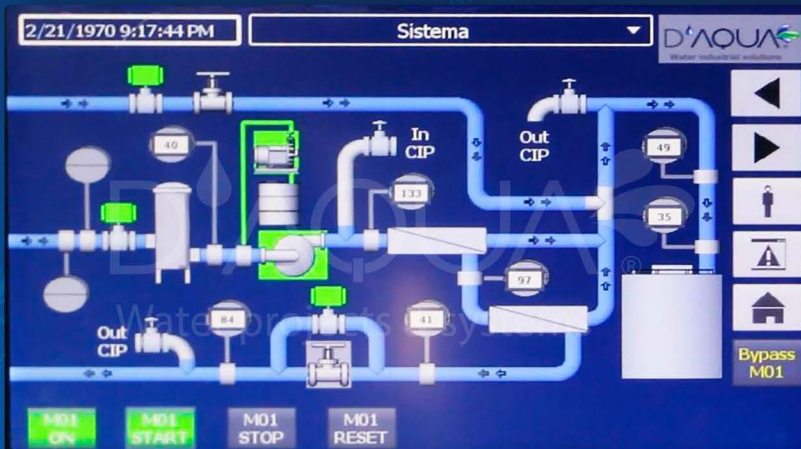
2/21/1970 9:17:44 PM

Sistema

D'AQUA
Water industrial solutions

In CIP

Out CIP

40

133

49

35

97

84

41

Out CIP

Bypass M01

M01 ON

M01 START

M01 STOP

M01 RESET

D'AQUA
Water products & systems